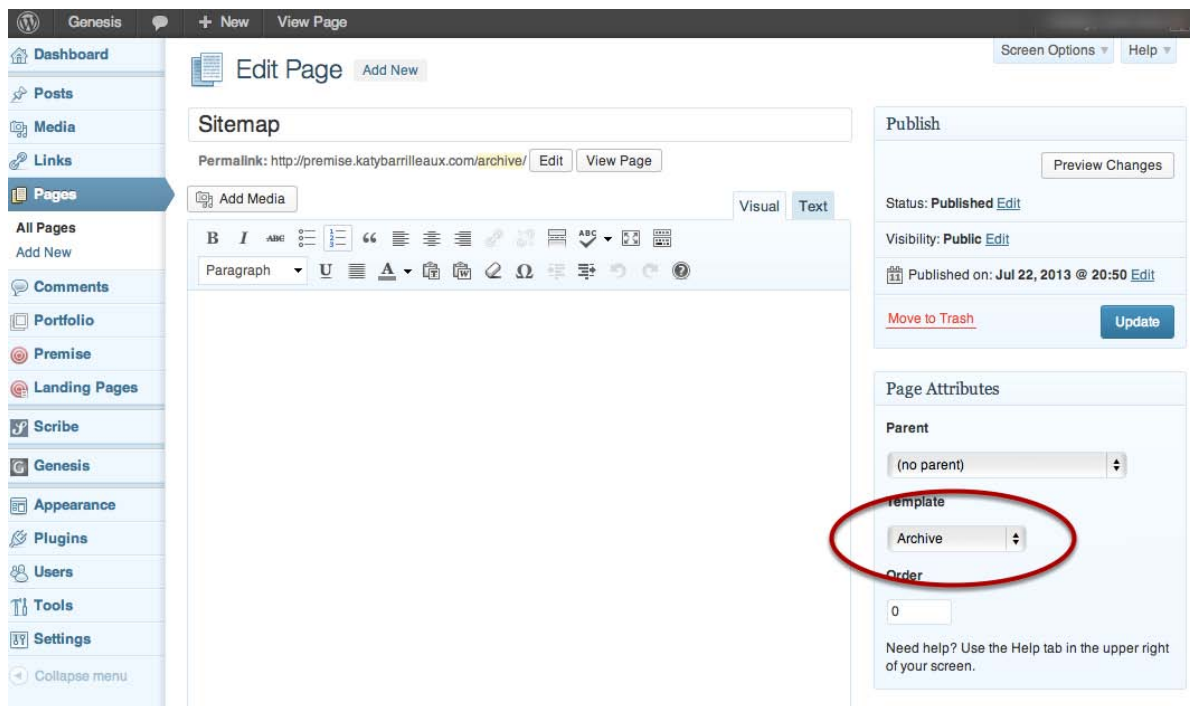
Genesis + New View Page

Screen Options ▾ Help ▾

Dashboard
Posts
Media
Links
Pages
All Pages
Add New
Comments
Portfolio
Premise
Landing Pages
Scribe
Genesis
Appearance
Plugins
Users
Tools
Settings
Collapse menu

Edit Page Add New

Sitemap

Permalink: http://premise.katybarrilleaux.com/archive/ Edit View Page

Add Media

Visual Text

Paragraph

Publish

Preview Changes

Status: Published Edit

Visibility: Public Edit

Published on: Jul 22, 2013 @ 20:50 Edit

Move to Trash

Update

Page Attributes

Parent

(no parent)

Template

Archive

Order

0

Need help? Use the Help tab in the upper right of your screen.